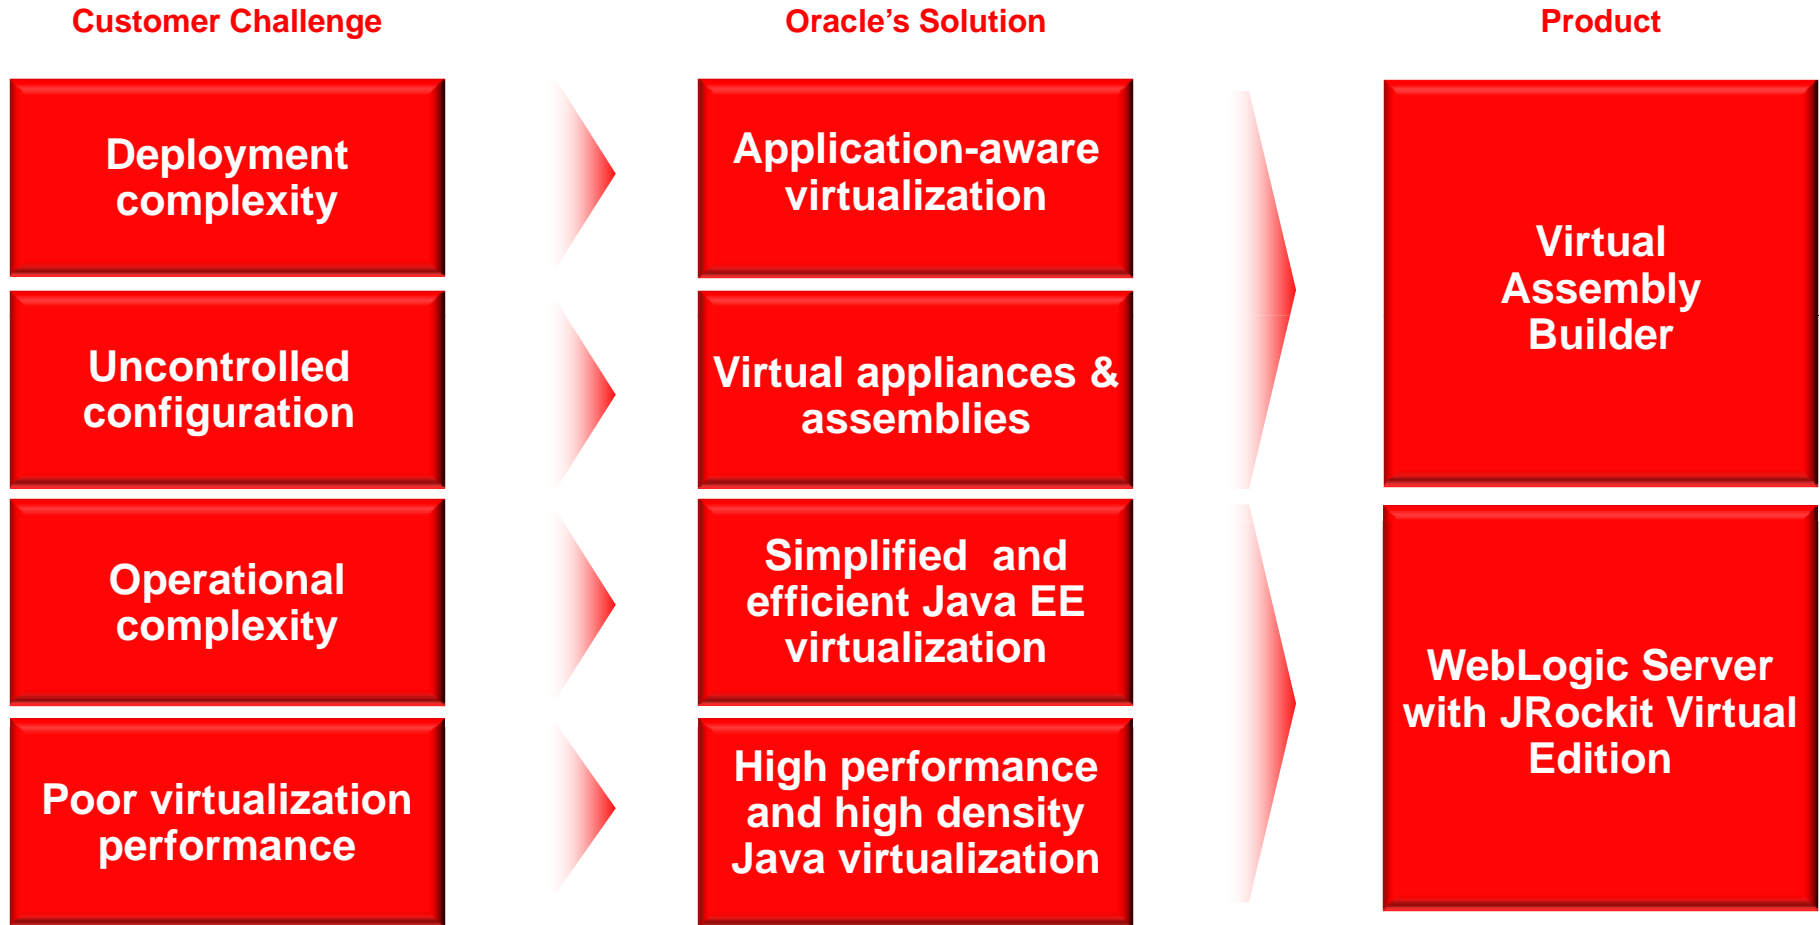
Customer Challenge

Oracle’s Solution

Product

Deployment complexity

Application-aware virtualization

Uncontrolled configuration

Virtual appliances & assemblies

Virtual Assembly Builder

Operational complexity

Simplified and efficient Java EE virtualization

Poor virtualization performance

High performance and high density Java virtualization

WebLogic Server with JRockit Virtual Edition